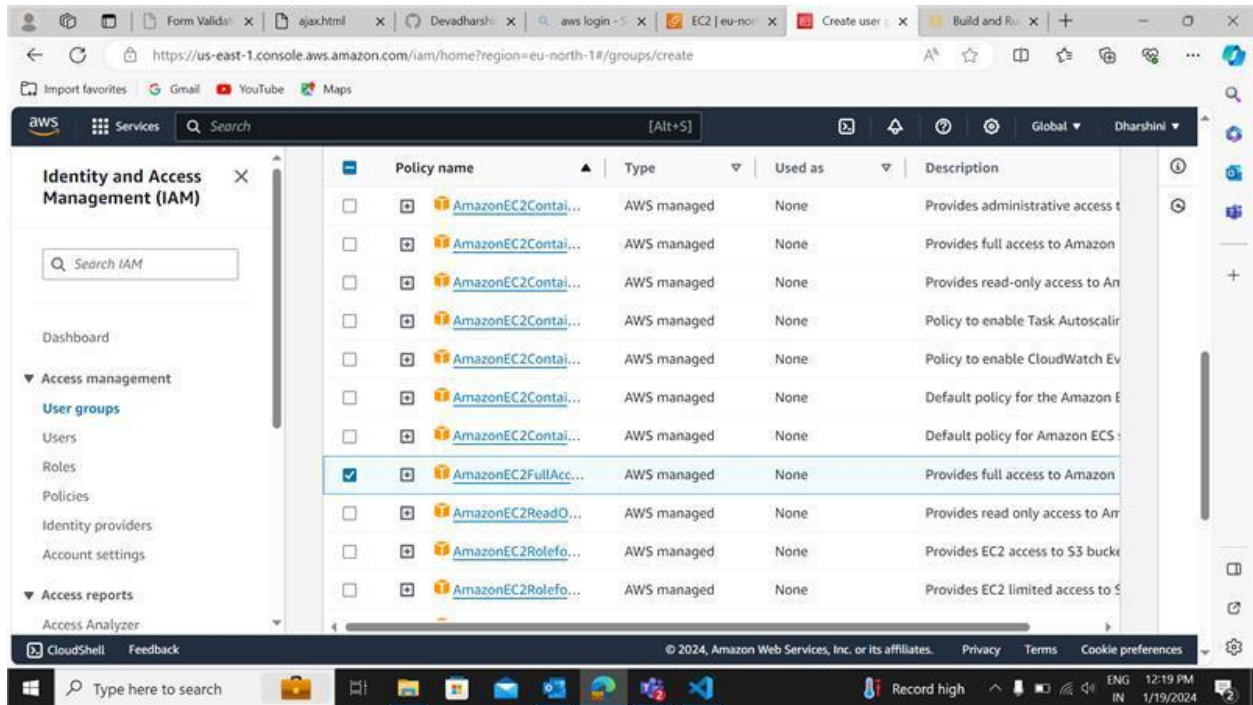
Form Validati | ajax.html | Devadharshi | aws login - S | EC2 | eu-nor | Create user g | Build and Ru

https://us-east-1.console.aws.amazon.com/iam/home?region=eu-north-1#/groups/create

Import favorites | Gmail | YouTube | Maps

aws | Services | Search | [Alt+S] | Global ▼ | Dharshini ▼

Identity and Access Management (IAM)

Search IAM

Dashboard

▼ Access management

User groups

Users

Roles

Policies

Identity providers

Account settings

▼ Access reports

Access Analyzer

| | Policy name | Type | Used as | Description |
|---|---|---|---|---|
| ☐ | AmazonEC2Contai... | AWS managed | None | Provides administrative access t |
| ☐ | AmazonEC2Contai... | AWS managed | None | Provides full access to Amazon |
| ☐ | AmazonEC2Contai... | AWS managed | None | Provides read-only access to An |
| ☐ | AmazonEC2Contai... | AWS managed | None | Policy to enable Task Autoscalir |
| ☐ | AmazonEC2Contai... | AWS managed | None | Policy to enable CloudWatch Ev |
| ☐ | AmazonEC2Contai... | AWS managed | None | Default policy for the Amazon E |
| ☐ | AmazonEC2Contai... | AWS managed | None | Default policy for Amazon ECS |
| ☑ | AmazonEC2FullAcc... | AWS managed | None | Provides full access to Amazon |
| ☐ | AmazonEC2ReadO... | AWS managed | None | Provides read only access to Ar |
| ☐ | AmazonEC2Rolefo... | AWS managed | None | Provides EC2 access to S3 bucke |
| ☐ | AmazonEC2Rolefo... | AWS managed | None | Provides EC2 limited access to S |

CloudShell | Feedback | © 2024, Amazon Web Services, Inc. or its affiliates. | Privacy | Terms | Cookie preferences

Type here to search | Record high | ENG IN | 12:19 PM 1/19/2024